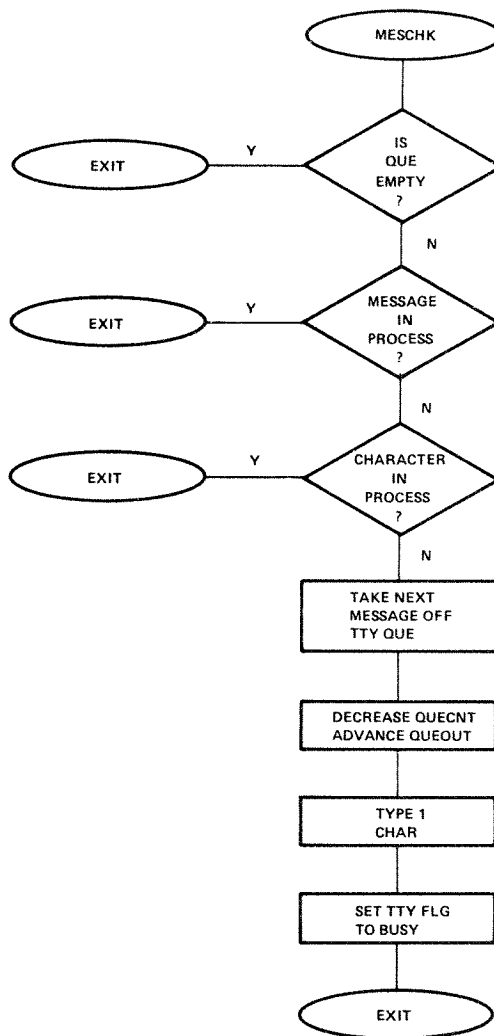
MESCHK

EXIT

Y

IS QUE EMPTY ?

N

EXIT

Y

MESSAGE IN PROCESS ?

N

EXIT

Y

CHARACTER IN PROCESS ?

N

TAKE NEXT MESSAGE OFF TTY QUE

DECREASE QUECNT ADVANCE QUEOUT

TYPE 1 CHAR

SET TTY FLG TO BUSY

EXIT